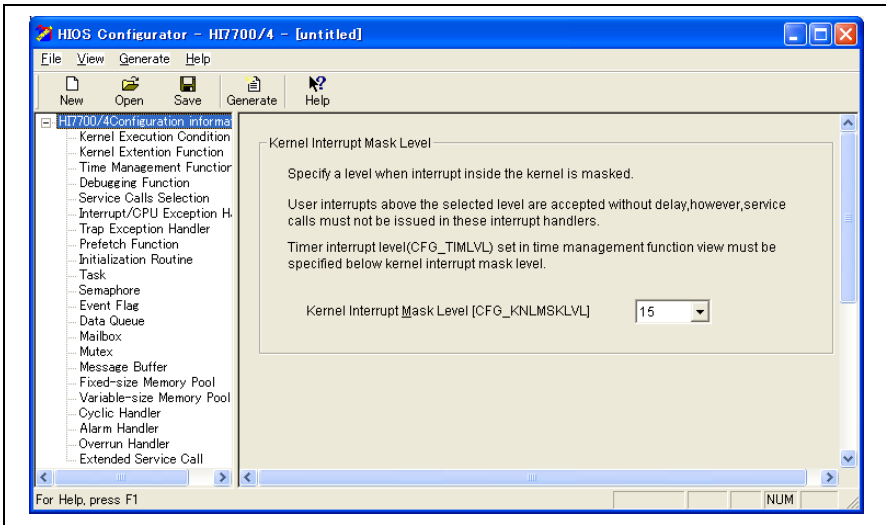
HIOS Configurator - HI7700/4 - [untitled]

File View Generate Help

New Open Save Generate Help

HI7700/4Configuration informat
Kernel Execution Condition
Kernel Extention Function
Time Management Function
Debugging Function
Service Calls Selection
Interrupt/CPU Exception H
Trap Exception Handler
Prefetch Function
Initialization Routine
Task
Semaphore
Event Flag
Data Queue
Mailbox
Mutex
Message Buffer
Fixed-size Memory Pool
Variable-size Memory Pool
Cyclic Handler
Alarm Handler
Overrun Handler
Extended Service Call

Kernel Interrupt Mask Level

Specify a level when interrupt inside the kernel is masked.

User interrupts above the selected level are accepted without delay,however,service calls must not be issued in these interrupt handlers.

Timer interrupt level(CFG_TIMLVL) set in time management function view must be specified below kernel interrupt mask level.

Kernel Interrupt Mask Level [CFG_KNLMSKLVL] 15

For Help, press F1 NUM